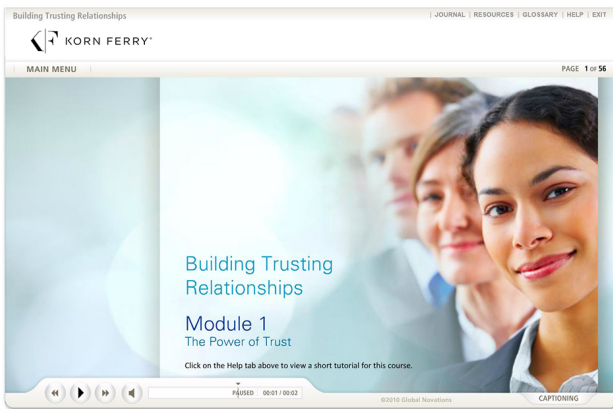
Building Trusting Relationships

| JOURNAL | RESOURCES | GLOSSARY | HELP | EXIT

KORN FERRY®

MAIN MENU

PAGE 1 OF 56

Building Trusting Relationships

Module 1
The Power of Trust

Click on the Help tab above to view a short tutorial for this course.

PAUSED 00:01 / 00:02

©2010 Global Novations

CAPTIONING